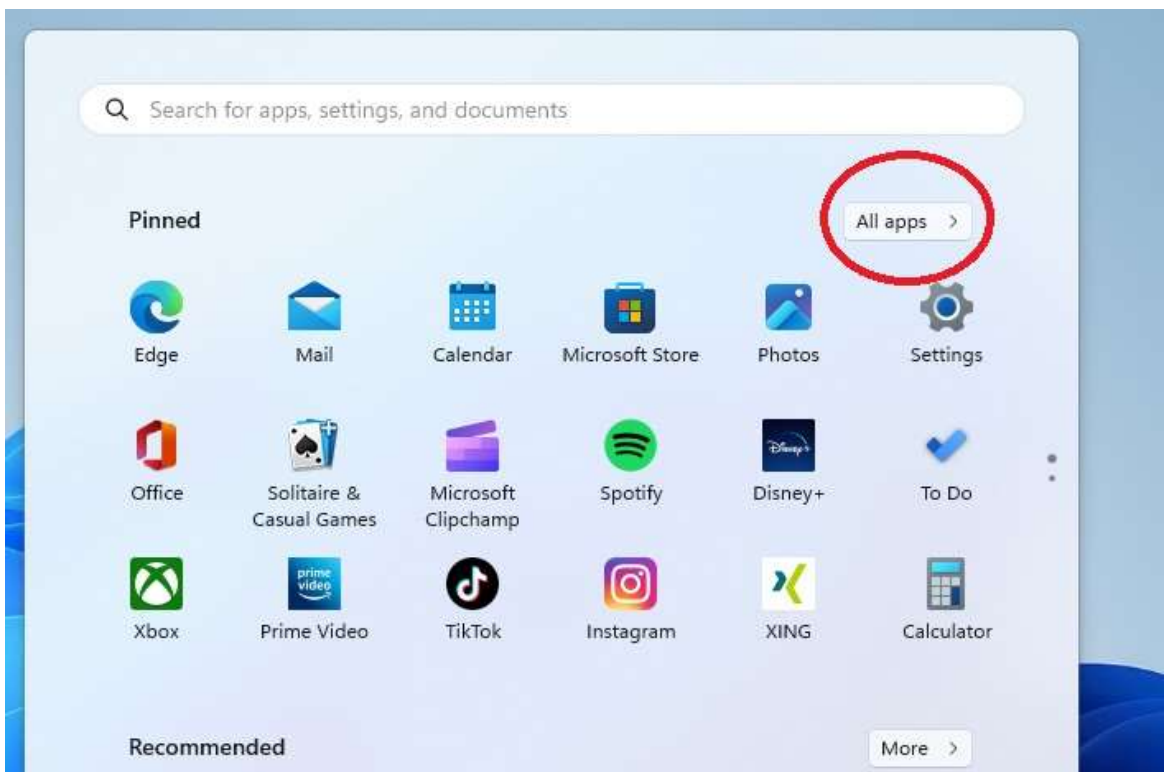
Search for apps, settings, and documents

Pinned

All apps >

Edge
Mail
Calendar
Microsoft Store
Photos
Settings

Office
Solitaire & Casual Games
Microsoft Clipchamp
Spotify
Disney+
To Do

Xbox
prime video
Prime Video
TikTok
Instagram
XING
Calculator

Recommended

More >